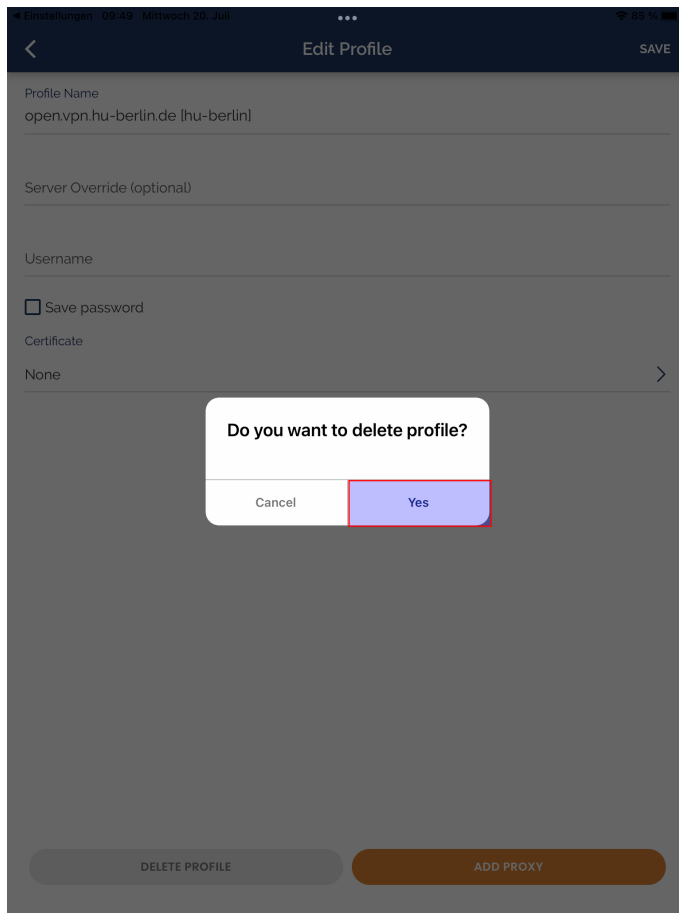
◀ Einstellungen 09:49 Mittwoch 20. Juli
85 %

Edit Profile
SAVE

Profile Name
open.vpn.hu-berlin.de [hu-berlin]

Server Override (optional)

Username

Save password

Certificate
None

Do you want to delete profile?

Cancel
Yes

DELETE PROFILE
ADD PROXY